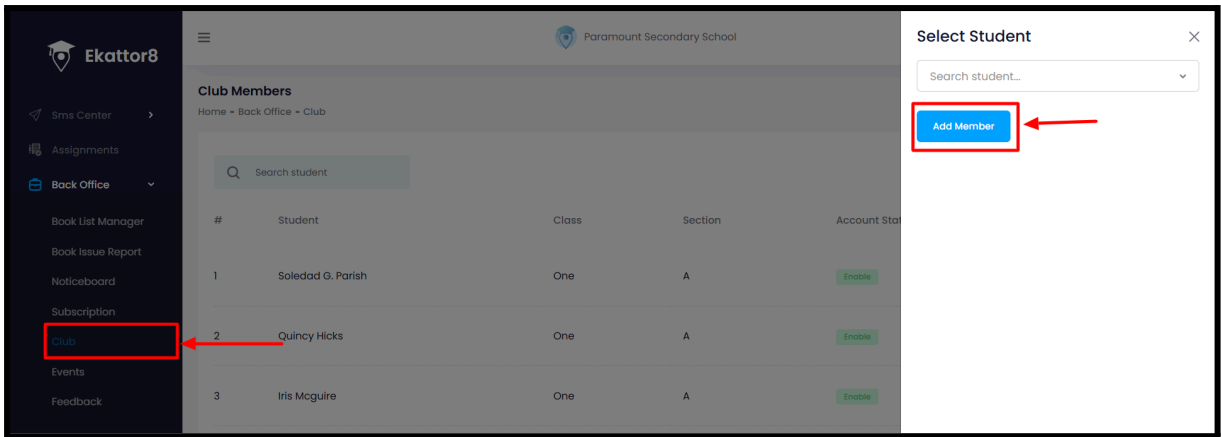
Ekattor8

Sms Center

Assignments

Back Office

Book List Manager

Book Issue Report

Noticeboard

Subscription

Club

Events

Feedback

Paramount Secondary School

Club Members

Home » Back Office » Club

Search student

| # | Student | Class | Section | Account Stat |
|---|---|---|---|---|
| 1 | Soledad G. Parish | One | A | Enable |
| 2 | Quincy Hicks | One | A | Enable |
| 3 | Iris Mcguire | One | A | Enable |

Select Student

Search student...

Add Member